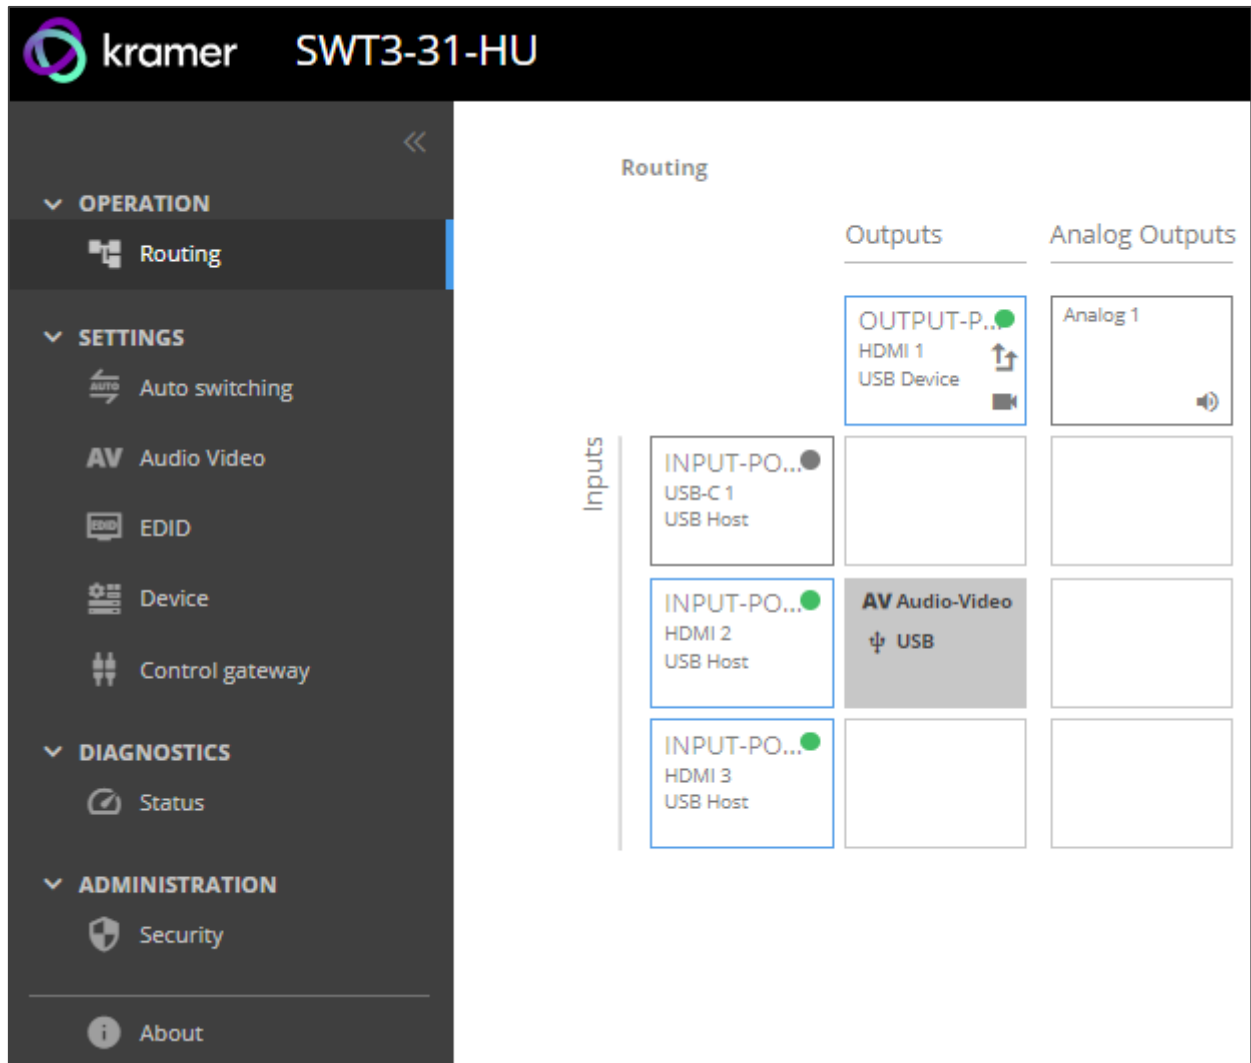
kramer SWT3-31-HU

«

OPERATION
Routing

SETTINGS
AUTO Auto switching
AV Audio Video
EDID EDID
Device
Control gateway

DIAGNOSTICS
Status

ADMINISTRATION
Security

About

Routing

Outputs

Analog Outputs

OUTPUT-P...
HDMI 1
USB Device

Analog 1

Inputs

INPUT-PO...
USB-C 1
USB Host

INPUT-PO...
HDMI 2
USB Host

AV Audio-Video
USB

INPUT-PO...
HDMI 3
USB Host